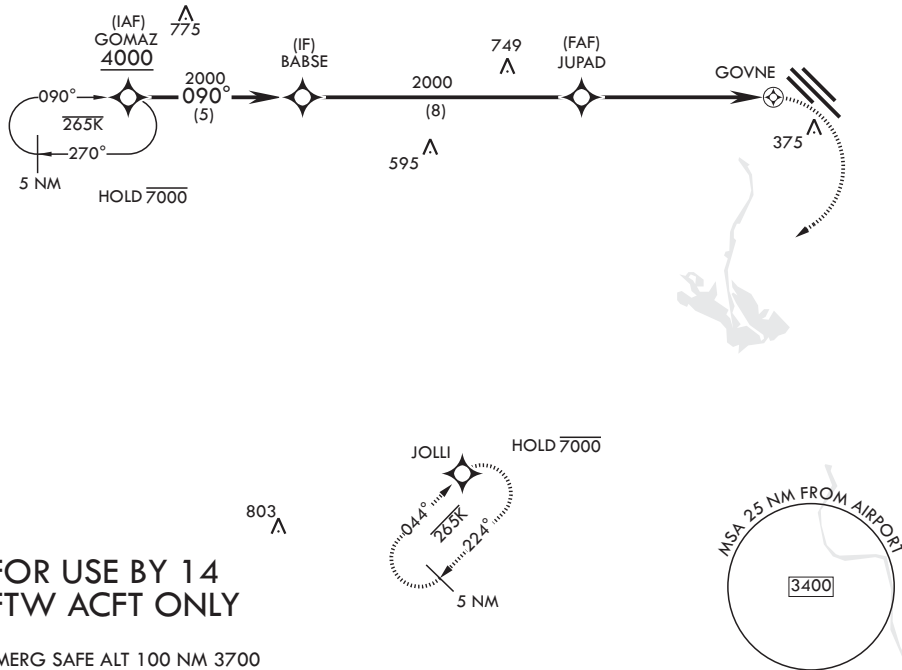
(IAF)
GOMAZ
4000

775

(IF)
BABSE

749

(FAF)
JUPAD

GOVNE

090°

$\overline{265K}$

270°

5 NM

HOLD $\overline{7000}$

2000
090°
(5)

2000
(8)

595

375

JOLLI

HOLD $\overline{7000}$

044°

$\overline{265K}$

224°

5 NM

803

FOR USE BY 14
FTW ACFT ONLY

MERG SAFE ALT 100 NM 3700

MSA 25 NM FROM AIRPORT

3400